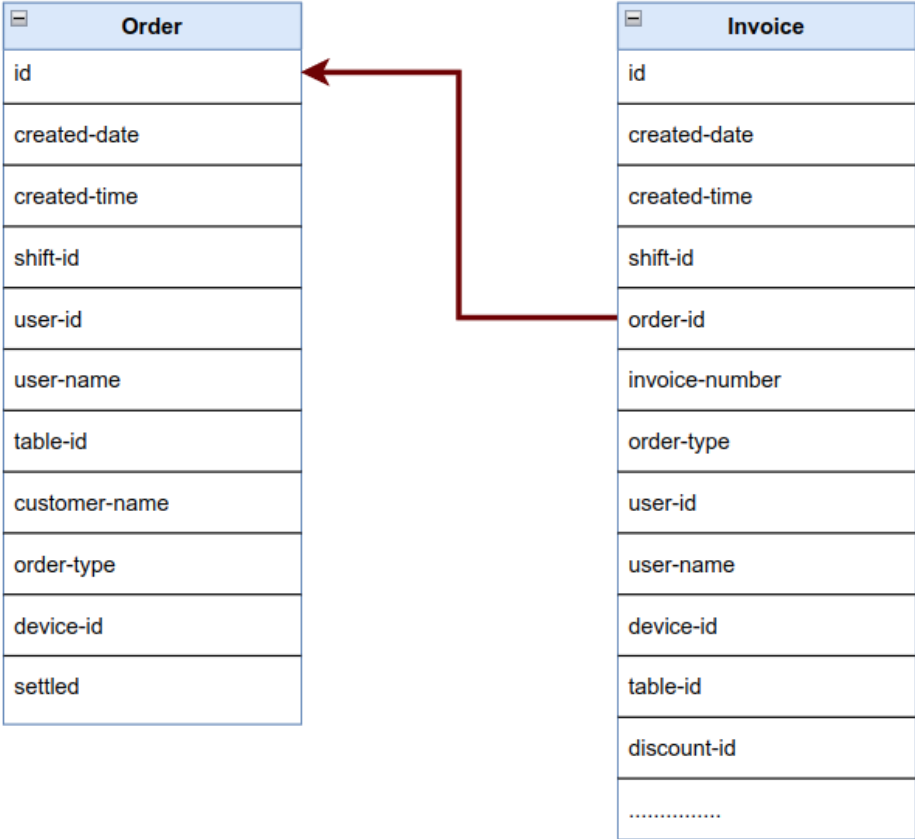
Order

id

created-date

created-time

shift-id

user-id

user-name

table-id

customer-name

order-type

device-id

settled

Invoice

id

created-date

created-time

shift-id

order-id

invoice-number

order-type

user-id

user-name

device-id

table-id

discount-id

...............